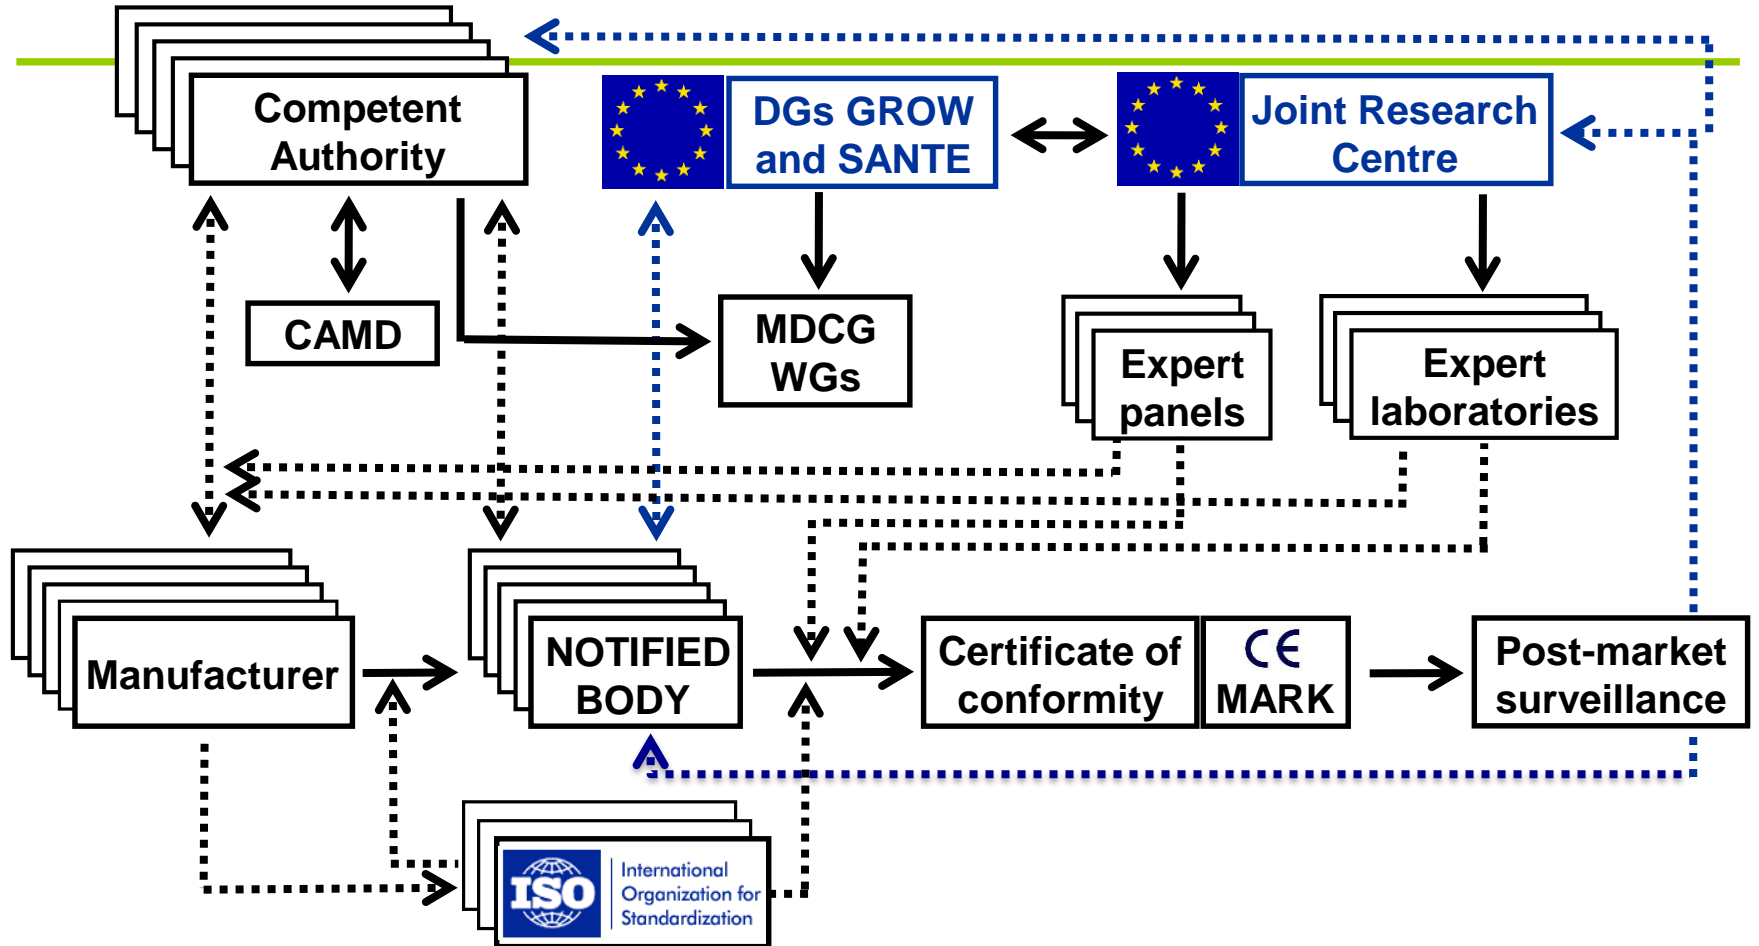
Competent Authority

DGs GROW and SANTE

Joint Research Centre

CAMD

MDCG WGs

Expert panels

Expert laboratories

Manufacturer

NOTIFIED BODY

Certificate of conformity

CE MARK

Post-market surveillance

ISO International Organization for Standardization